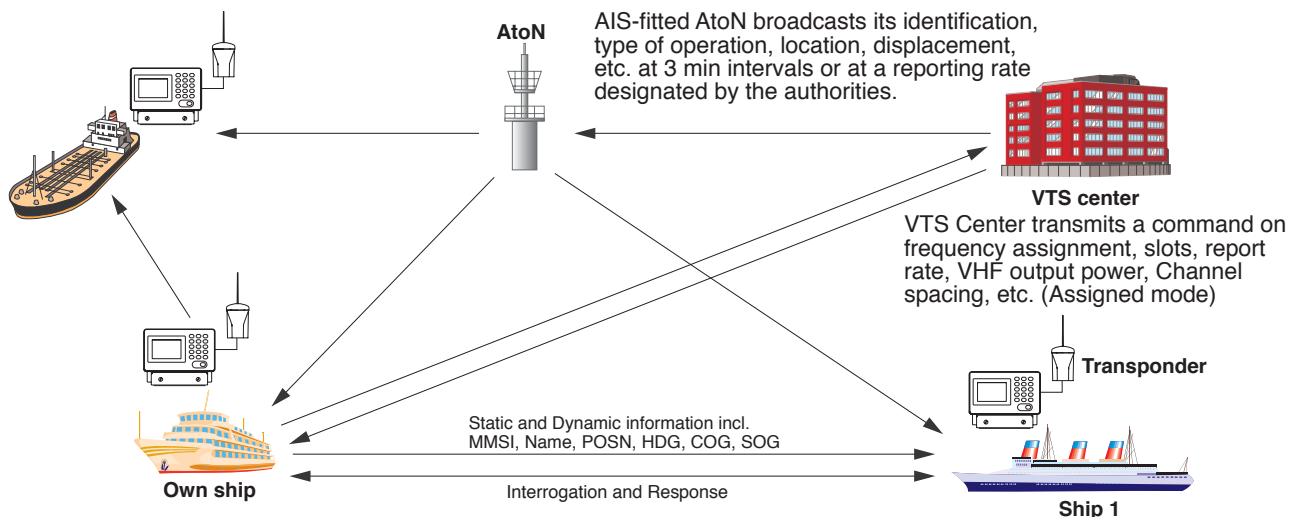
AtoN

AIS-fitted AtoN broadcasts its identification, type of operation, location, displacement, etc. at 3 min intervals or at a reporting rate designated by the authorities.

VTS center

VTS Center transmits a command on frequency assignment, slots, report rate, VHF output power, Channel spacing, etc. (Assigned mode)

Transponder

Static and Dynamic information incl. MMSI, Name, POSN, HDG, COG, SOG

Interrogation and Response

Own ship

Ship 1